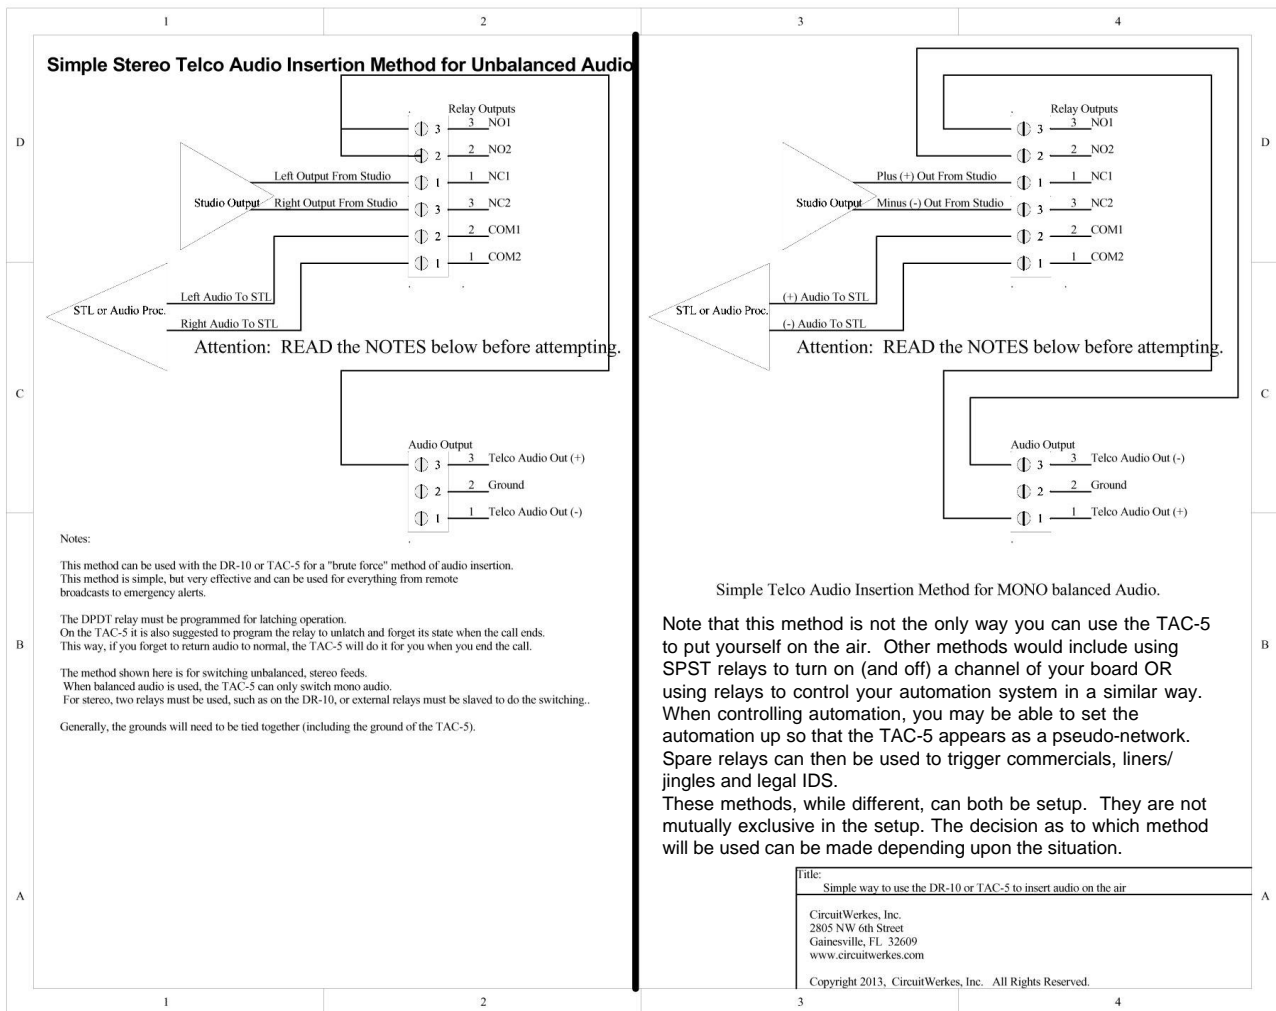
1 2 3 4

D

Simple Stereo Telco Audio Insertion Method for Unbalanced Audio

Relay Outputs
3 3 NO1
2 2 NO2
1 1 NC1
3 3 NC2
2 2 COM1
1 1 COM2

Studio Output
Left Output From Studio
Right Output From Studio

STL or Audio Proc.
Left Audio To STL
Right Audio To STL

Attention: READ the NOTES below before attempting.

Audio Output
3 3 Telco Audio Out (+)
2 2 Ground
1 1 Telco Audio Out (-)

Notes:

This method can be used with the DR-10 or TAC-5 for a "brute force" method of audio insertion.
This method is simple, but very effective and can be used for everything from remote broadcasts to emergency alerts.

The DPDT relay must be programmed for latching operation.
On the TAC-5 it is also suggested to program the relay to unlatch and forget its state when the call ends.
This way, if you forget to return audio to normal, the TAC-5 will do it for you when you end the call.

The method shown here is for switching unbalanced, stereo feeds.
When balanced audio is used, the TAC-5 can only switch mono audio.
For stereo, two relays must be used, such as on the DR-10, or external relays must be slaved to do the switching..

Generally, the grounds will need to be tied together (including the ground of the TAC-5).

Relay Outputs
3 3 NO1
2 2 NO2
1 1 NC1
3 3 NC2
2 2 COM1
1 1 COM2

Studio Output
Plus (+) Out From Studio
Minus (-) Out From Studio

STL or Audio Proc.
(+) Audio To STL
(-) Audio To STL

Attention: READ the NOTES below before attempting.

Audio Output
3 3 Telco Audio Out (-)
2 2 Ground
1 1 Telco Audio Out (+)

Simple Telco Audio Insertion Method for MONO balanced Audio.

Note that this method is not the only way you can use the TAC-5 to put yourself on the air. Other methods would include using SPST relays to turn on (and off) a channel of your board OR using relays to control your automation system in a similar way. When controlling automation, you may be able to set the automation up so that the TAC-5 appears as a pseudo-network. Spare relays can then be used to trigger commercials, liners/ jingles and legal IDS.
These methods, while different, can both be setup. They are not mutually exclusive in the setup. The decision as to which method will be used can be made depending upon the situation.

Title:
Simple way to use the DR-10 or TAC-5 to insert audio on the air

CircuitWerkes, Inc.
2805 NW 6th Street
Gainesville, FL 32609
www.circuitwerkes.com

Copyright 2013, CircuitWerkes, Inc. All Rights Reserved.

C B A

1 2 3 4